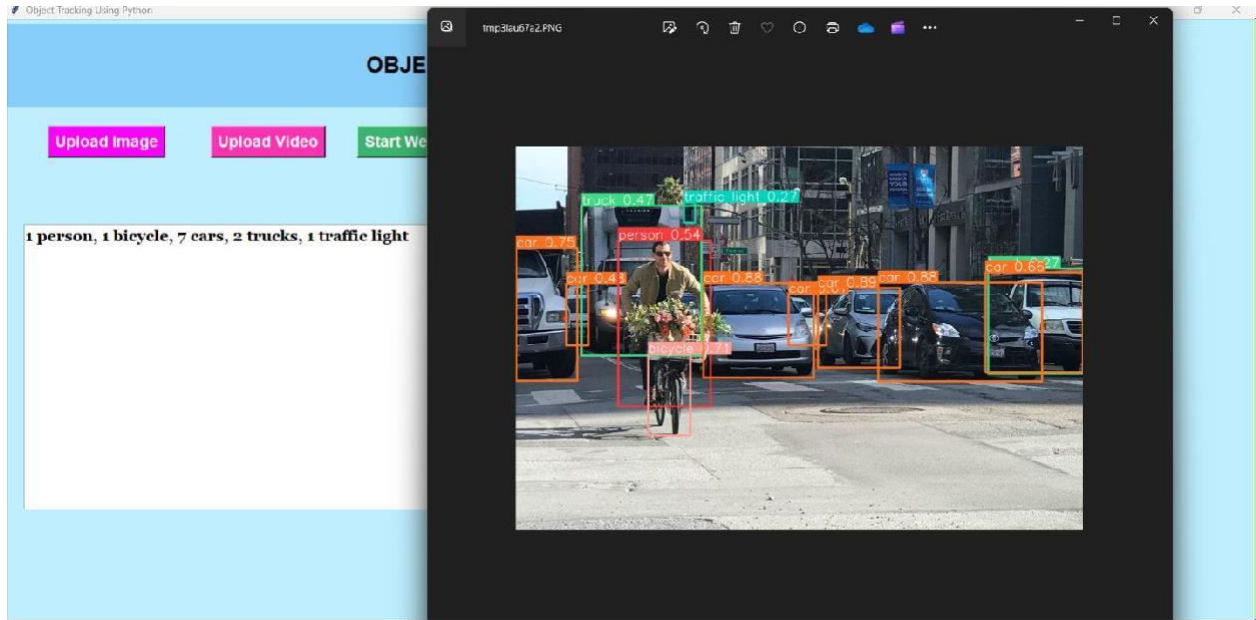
Object Tracking Using Python

OBJE

Upload Image
Upload Video
Start We

1 person, 1 bicycle, 7 cars, 2 trucks, 1 traffic light

tmp3lau67a2.PNG

truck 0.47
traffic light 0.27
person 0.54
car 0.75
car 0.43
car 0.88
car
car 0.89
car 0.88
car 0.66
0.27
bicycle 0.71